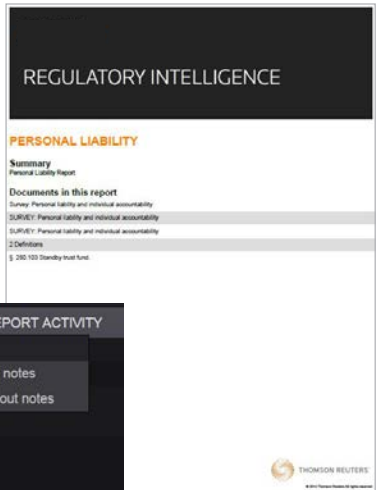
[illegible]

REGULATORY INTELLIGENCE

PERSONAL LIABILITY

Summary
Personal Liability Report

Documents in this report
Survey: Personal liability and individual accountability
SURVEY: Personal liability and individual accountability
SURVEY: Personal liability and individual accountability
2 Definitions
§ 280.103 Standby trust fund.

EPORT ACTIVITY
notes
out notes

THOMSON REUTERS

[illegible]